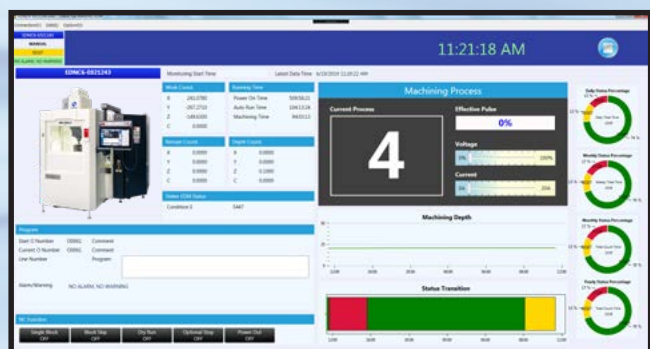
Connection(C) Grid(G) Option(O)

EDNC6-0921243
MANUAL
RESET
NO ALARM, NO WARNING

11:21:18 AM

EDNC6-0921243

Monitoring Start Time

Latest Data Time 6/19/2019 11:20:22 AM

Work Coords
X -243.0780
Y -267.2710
Z -149.0205
C 0.0000

Running Time
Power On Time 509:56:21
Auto Run Time 104:13:26
Machining Time 94:03:12

Remain Coords
X 0.0000
Y 0.0000
Z 0.0000
C 0.0000

Depth Coords
X 0.0000
Y 0.0000
Z 0.1000
C 0.0000

Select EDM Status
Condition E 3447

Program
Start O Number O0001 Comment
Current O Number O0001 Comment
Line Number Program

Alarm/Warning NO ALARM, NO WARNING

NC Function
Single Block OFF
Block Skip OFF
Dry Run OFF
Optional Stop OFF
Power Out OFF

Machining Process

Current Process
4

Effective Pulse
0%

Voltage
0% 100%

Current
0A 20A

Machining Depth

Status Transition

Daily Status Percentage

Weekly Status Percentage

Monthly Status Percentage

Yearly Status Percentage